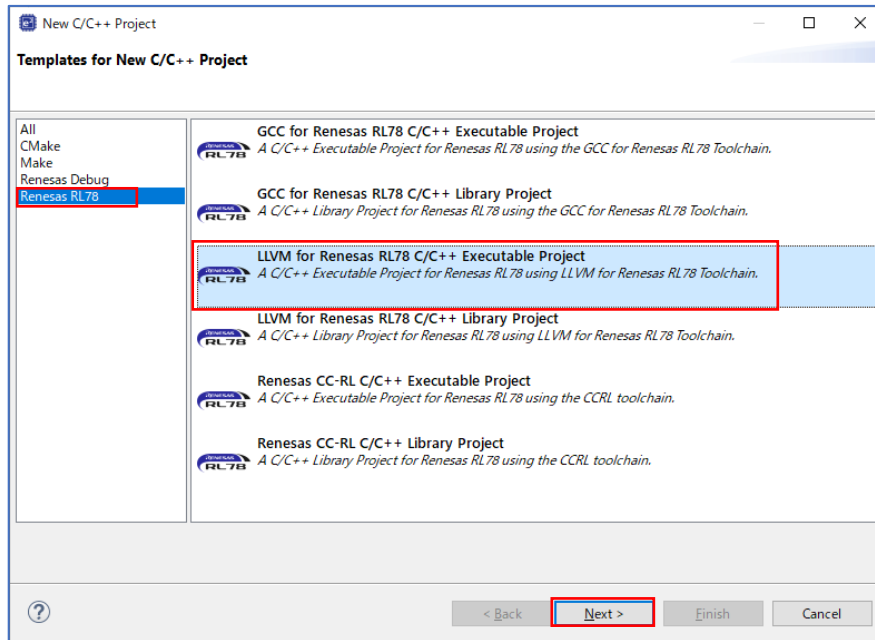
New C/C++ Project

Templates for New C/C++ Project

All
CMake
Make
Renesas Debug
Renesas RL78

RENESAS RL78
GCC for Renesas RL78 C/C++ Executable Project
A C/C++ Executable Project for Renesas RL78 using the GCC for Renesas RL78 Toolchain.

RENESAS RL78
GCC for Renesas RL78 C/C++ Library Project
A C/C++ Library Project for Renesas RL78 using the GCC for Renesas RL78 Toolchain.

RENESAS RL78
LLVM for Renesas RL78 C/C++ Executable Project
A C/C++ Executable Project for Renesas RL78 using LLVM for Renesas RL78 Toolchain.

RENESAS RL78
LLVM for Renesas RL78 C/C++ Library Project
A C/C++ Library Project for Renesas RL78 using LLVM for Renesas RL78 Toolchain.

RENESAS RL78
Renesas CC-RL C/C++ Executable Project
A C/C++ Executable Project for Renesas RL78 using the CCRL toolchain.

RENESAS RL78
Renesas CC-RL C/C++ Library Project
A C/C++ Library Project for Renesas RL78 using the CCRL toolchain.

?

< Back
Next >
Finish
Cancel